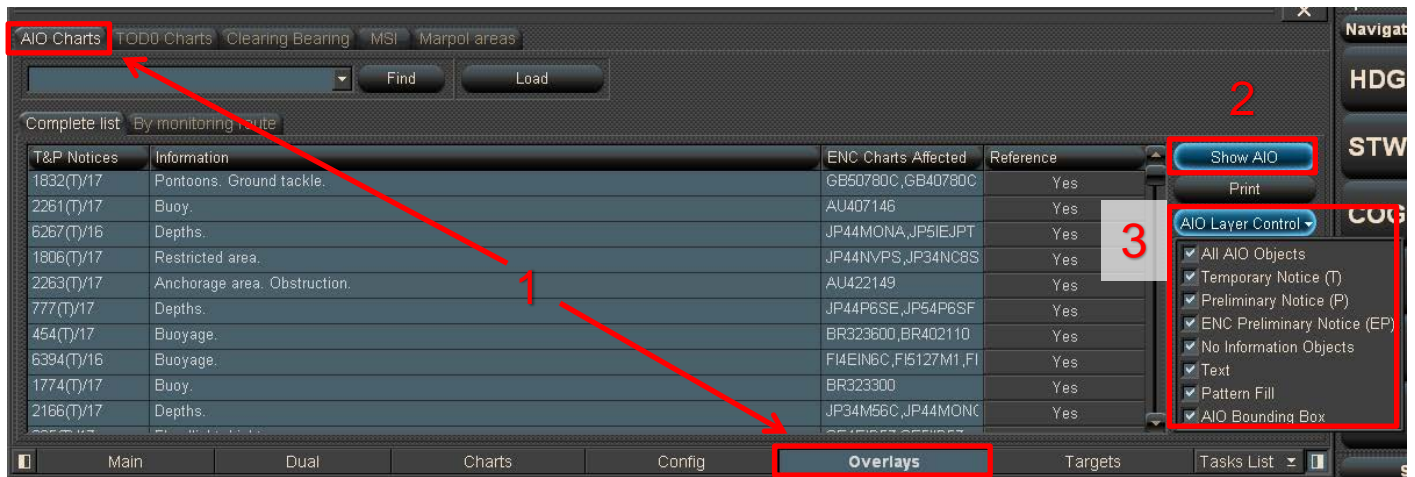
AIO Charts TODO Charts Clearing Bearing MSI Marpol areas

Find Load

Complete list By monitoring route

| T&P Notices | Information | ENC Charts Affected | Reference |
|---|---|---|---|
| 1832(T)/17 | Pontoons. Ground tackle. | GB50780C,GB40780C | Yes |
| 2261(T)/17 | Buoy. | AU407146 | Yes |
| 6267(T)/16 | Depths. | JP44MONA,JP5IEJPT | Yes |
| 1806(T)/17 | Restricted area. | JP44NVPS,JP34NC8S | Yes |
| 2263(T)/17 | Anchorage area. Obstruction. | AU422149 | Yes |
| 777(T)/17 | Depths. | JP44P6SE,JP54P6SF | Yes |
| 454(T)/17 | Buoyage. | BR323600,BR402110 | Yes |
| 6394(T)/16 | Buoyage. | FI4EIN6C,FI5127M1,FI | Yes |
| 1774(T)/17 | Buoy. | BR323300 | Yes |
| 2166(T)/17 | Depths. | JP34M56C,JP44MONC | Yes |

Show AIO
Print
AIO Layer Control
All AIO Objects
Temporary Notice (T)
Preliminary Notice (P)
ENC Preliminary Notice (EP)
No Information Objects
Text
Pattern Fill
AIO Bounding Box

1
2
3

Navigat
HDG
STW
COG

Main Dual Charts Config Overlays Targets Tasks List